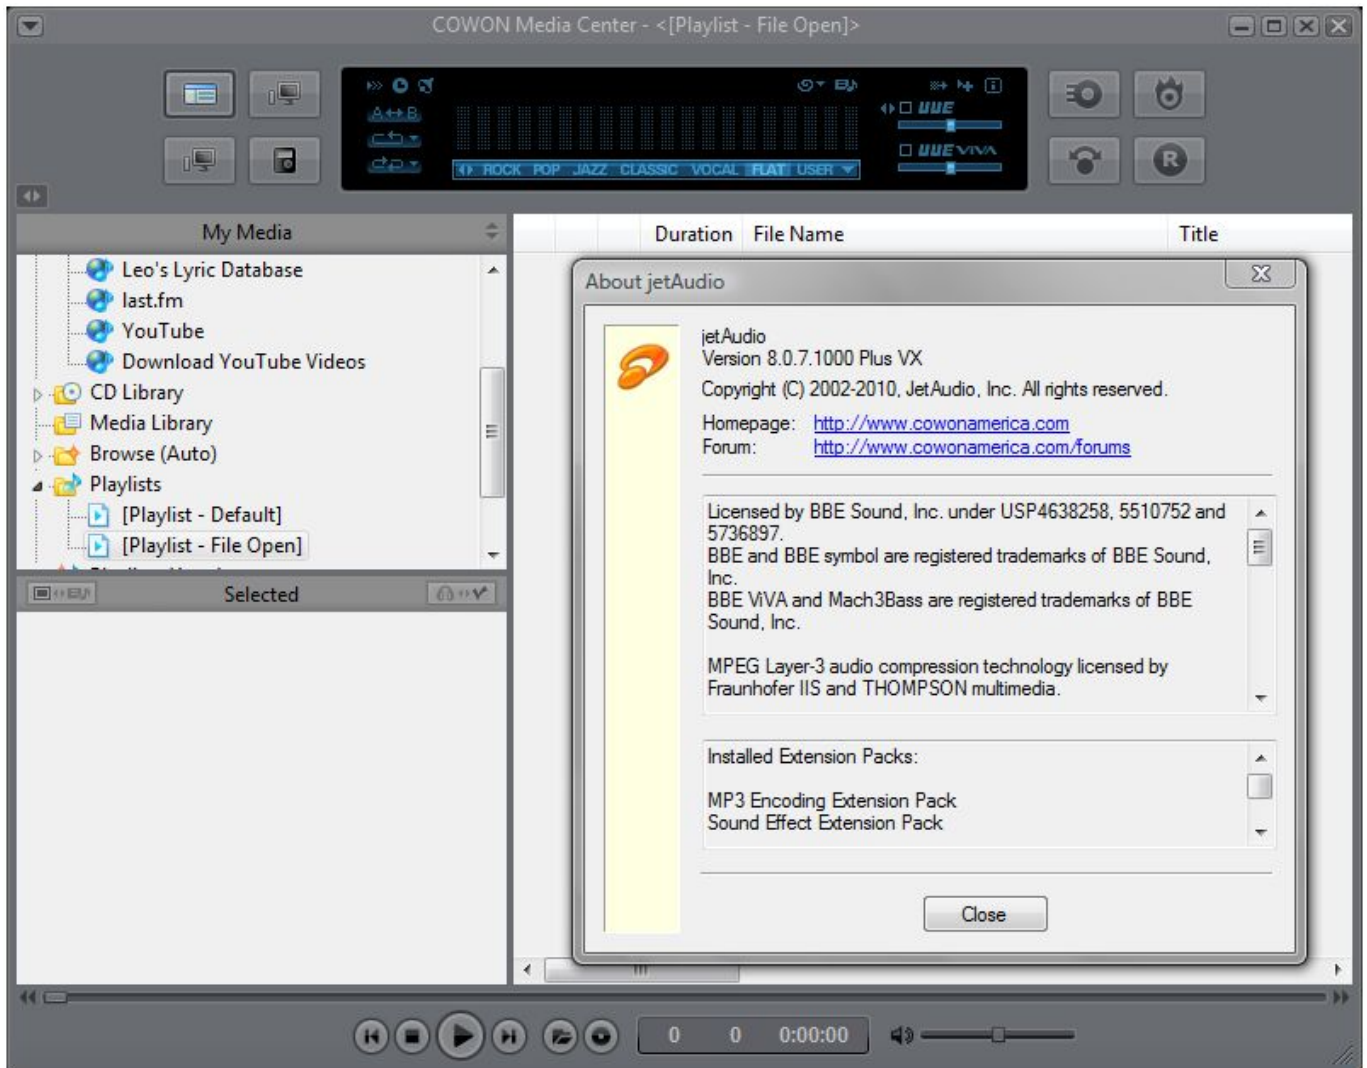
COWON Media Center - <[Playlist - File Open]>

A↔B

ROCK POP JAZZ CLASSIC VOCAL FLAT USER

BBE

BBE ViVA

R

My Media

Leo's Lyric Database
last.fm
YouTube
Download YouTube Videos
CD Library
Media Library
Browse (Auto)
Playlists
[Playlist - Default]
[Playlist - File Open]

Selected

Duration | File Name | Title

About jetAudio

jetAudio
Version 8.0.7.1000 Plus VX
Copyright (C) 2002-2010, JetAudio, Inc. All rights reserved.

Homepage: http://www.cowonamerica.com
Forum: http://www.cowonamerica.com/forums

Licensed by BBE Sound, Inc. under USP4638258, 5510752 and 5736897.
BBE and BBE symbol are registered trademarks of BBE Sound, Inc.
BBE ViVA and Mach3Bass are registered trademarks of BBE Sound, Inc.

MPEG Layer-3 audio compression technology licensed by Fraunhofer IIS and THOMPSON multimedia.

Installed Extension Packs:

MP3 Encoding Extension Pack
Sound Effect Extension Pack

Close

0 0 0:00:00